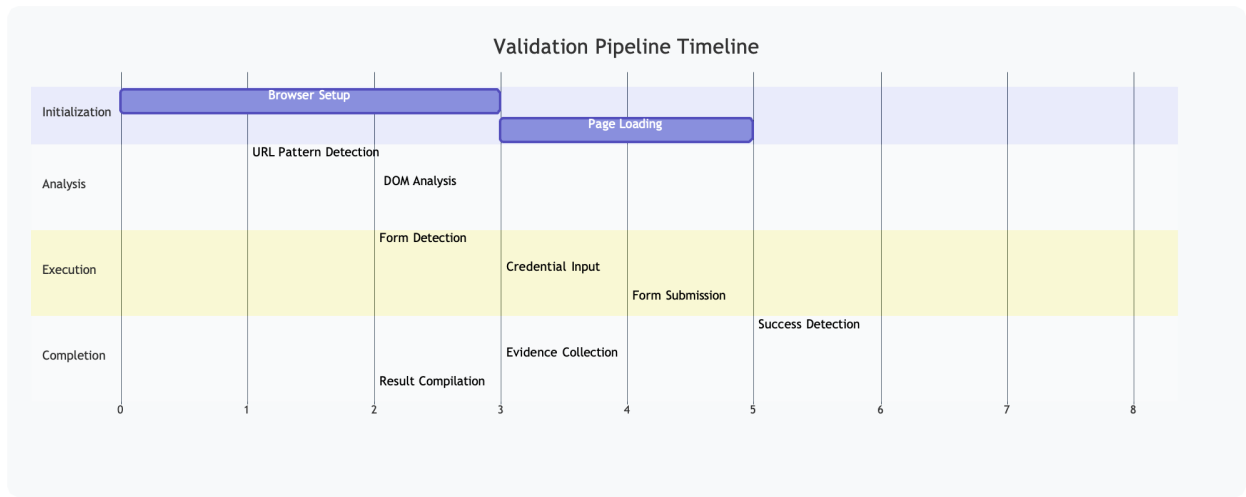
Validation Pipeline Timeline

Initialization
Browser Setup
Page Loading

Analysis
URL Pattern Detection
DOM Analysis

Execution
Form Detection
Credential Input
Form Submission

Completion
Success Detection
Evidence Collection
Result Compilation

0 1 2 3 4 5 6 7 8